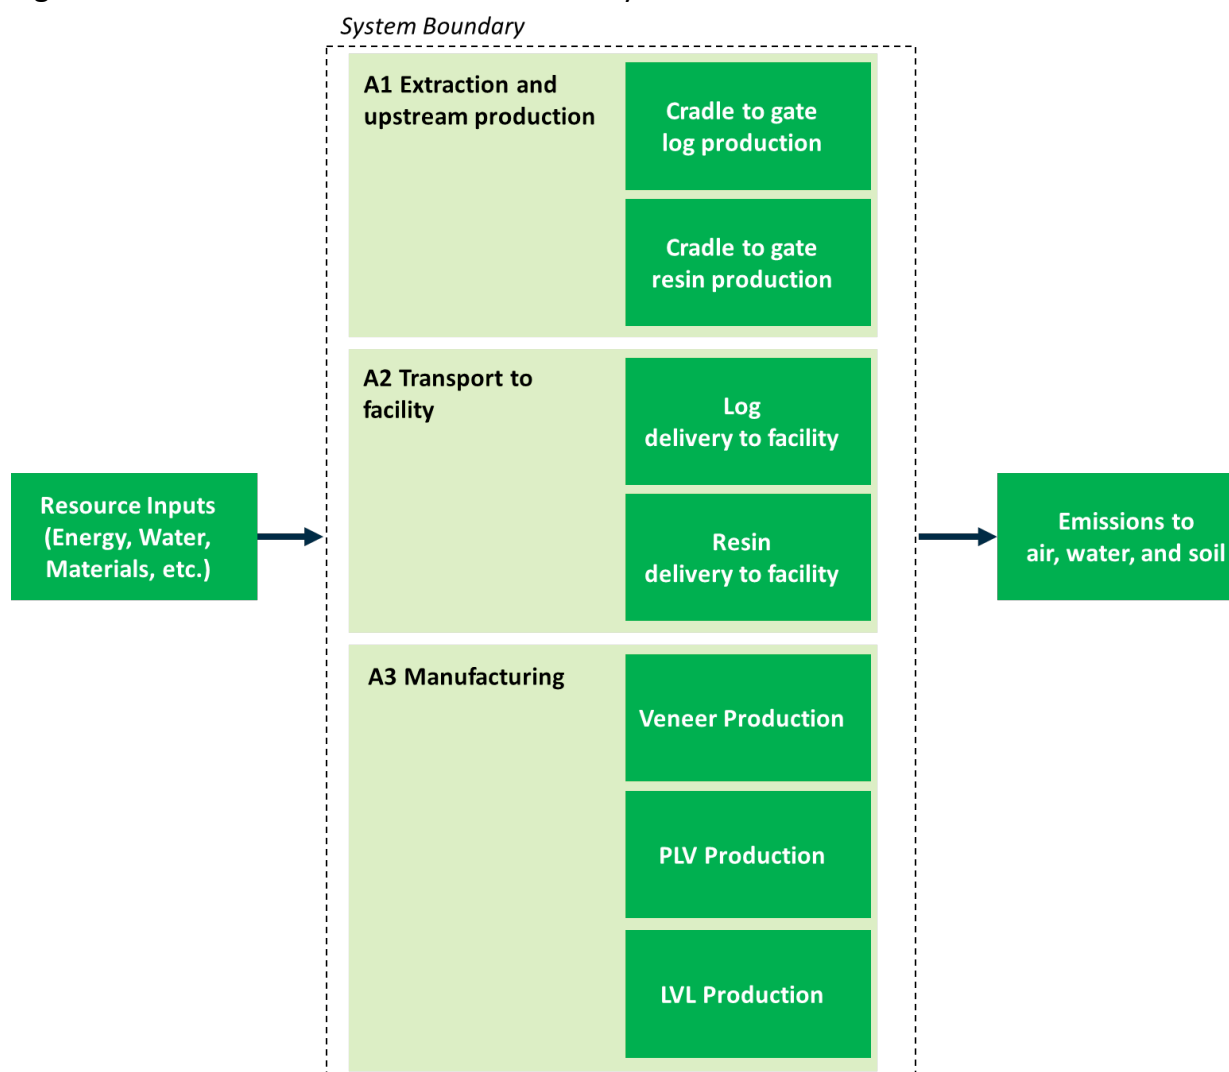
System Boundary

A1 Extraction and upstream production

Cradle to gate log production

Cradle to gate resin production

A2 Transport to facility

Log delivery to facility

Resin delivery to facility

A3 Manufacturing

Veneer Production

PLV Production

LVL Production

Resource Inputs (Energy, Water, Materials, etc.)

Emissions to air, water, and soil